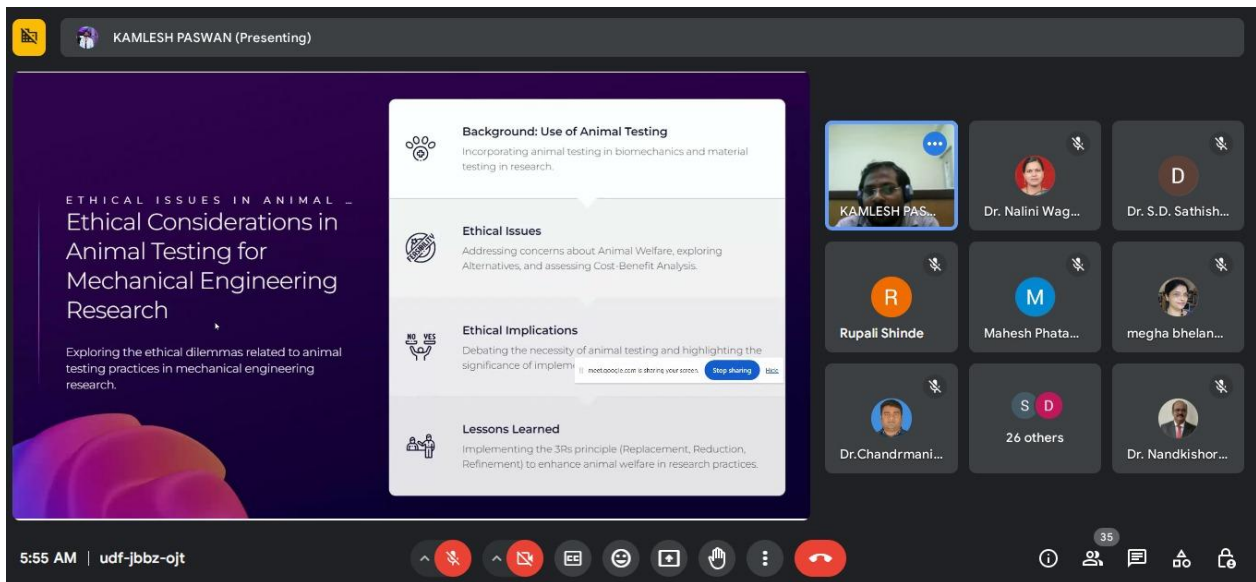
KAMLESH PASWAN (Presenting)

ETHICAL ISSUES IN ANIMAL ...

Ethical Considerations in Animal Testing for Mechanical Engineering Research

Exploring the ethical dilemmas related to animal testing practices in mechanical engineering research.

Background: Use of Animal Testing

Incorporating animal testing in biomechanics and material testing in research.

Ethical Issues

Addressing concerns about Animal Welfare, exploring Alternatives, and assessing Cost-Benefit Analysis.

NO YES

Ethical Implications

Debating the necessity of animal testing and highlighting the significance of impleme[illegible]

meet.google.com is sharing your screen. Stop sharing Hide

Lessons Learned

Implementing the 3Rs principle (Replacement, Reduction, Refinement) to enhance animal welfare in research practices.

KAMLESH PAS...

Dr. Nalini Wag...

D

Dr. S.D. Sathish...

R

Rupali Shinde

M

Mahesh Phata...

megha bhelan...

Dr.Chandrmani...

S D

26 others

Dr. Nandkishor...

5:55 AM | udf-jbbz-ojt

35